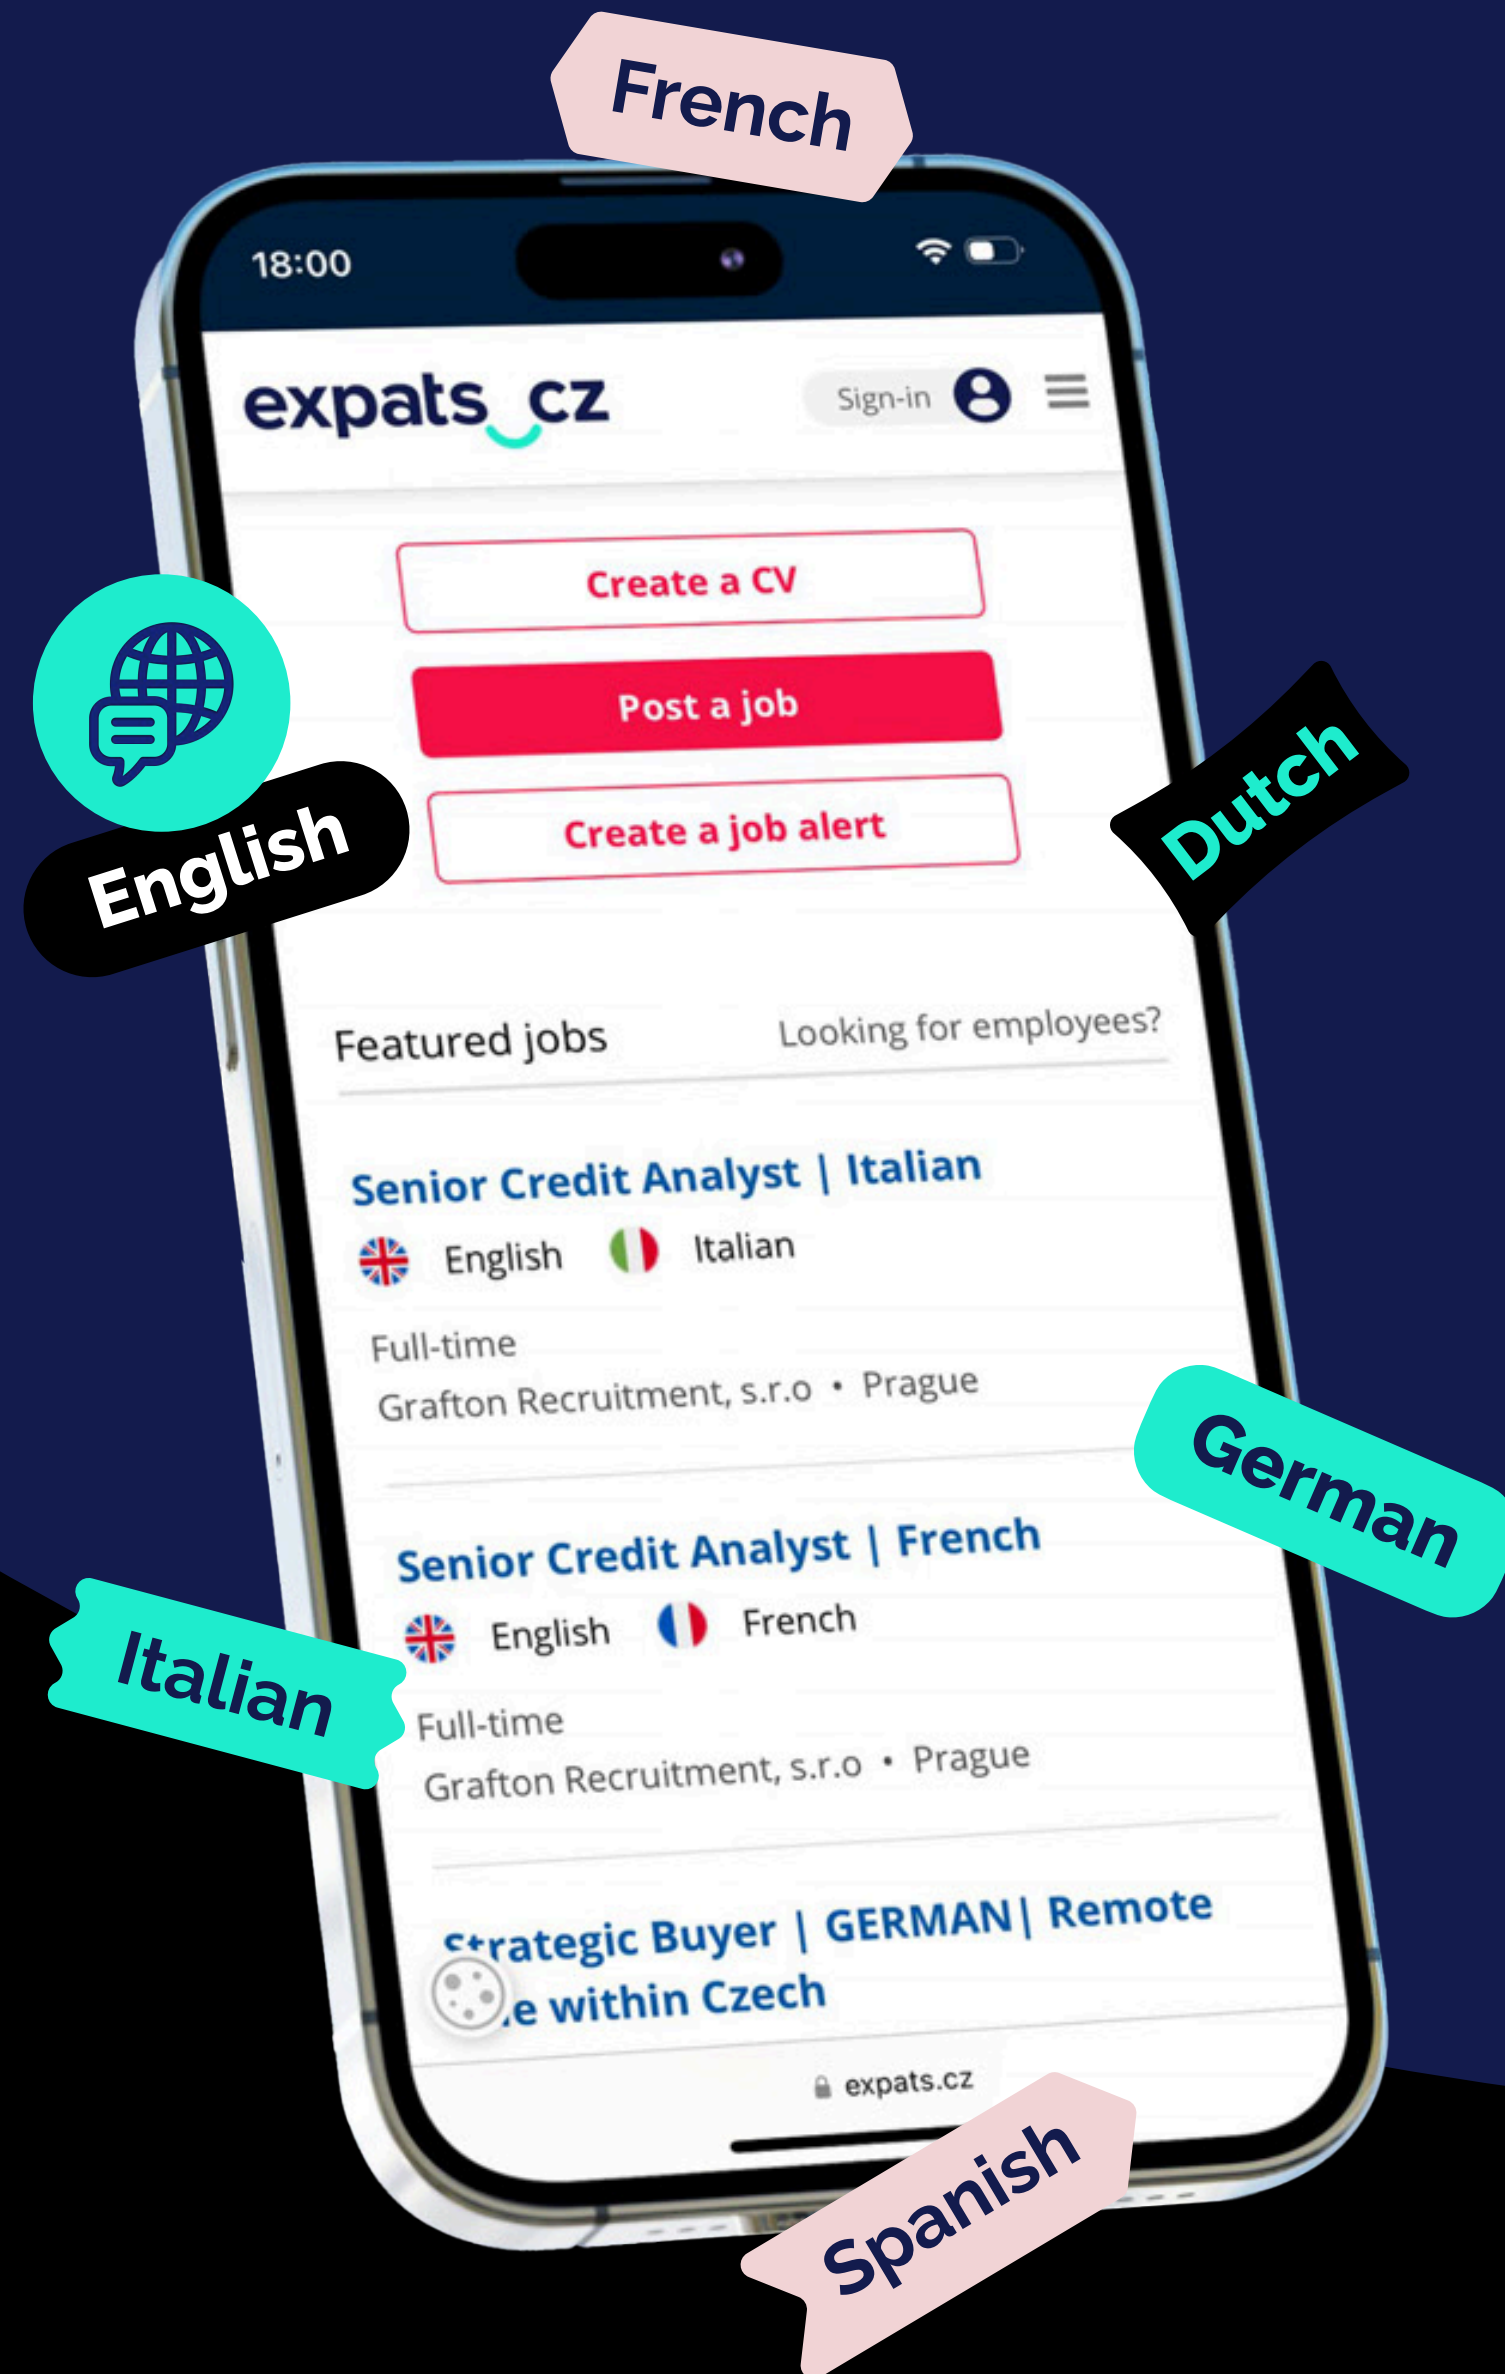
French

18:00

expats cz

Sign-in

Create a CV

Post a job

Create a job alert

English

Dutch

Featured jobs

Looking for employees?

Senior Credit Analyst | Italian

English Italian

Full-time

Grafton Recruitment, s.r.o • Prague

German

Senior Credit Analyst | French

English French

Italian

Full-time

Grafton Recruitment, s.r.o • Prague

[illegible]trategic Buyer | GERMAN| Remote

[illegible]e within Czech

expats.cz

Spanish